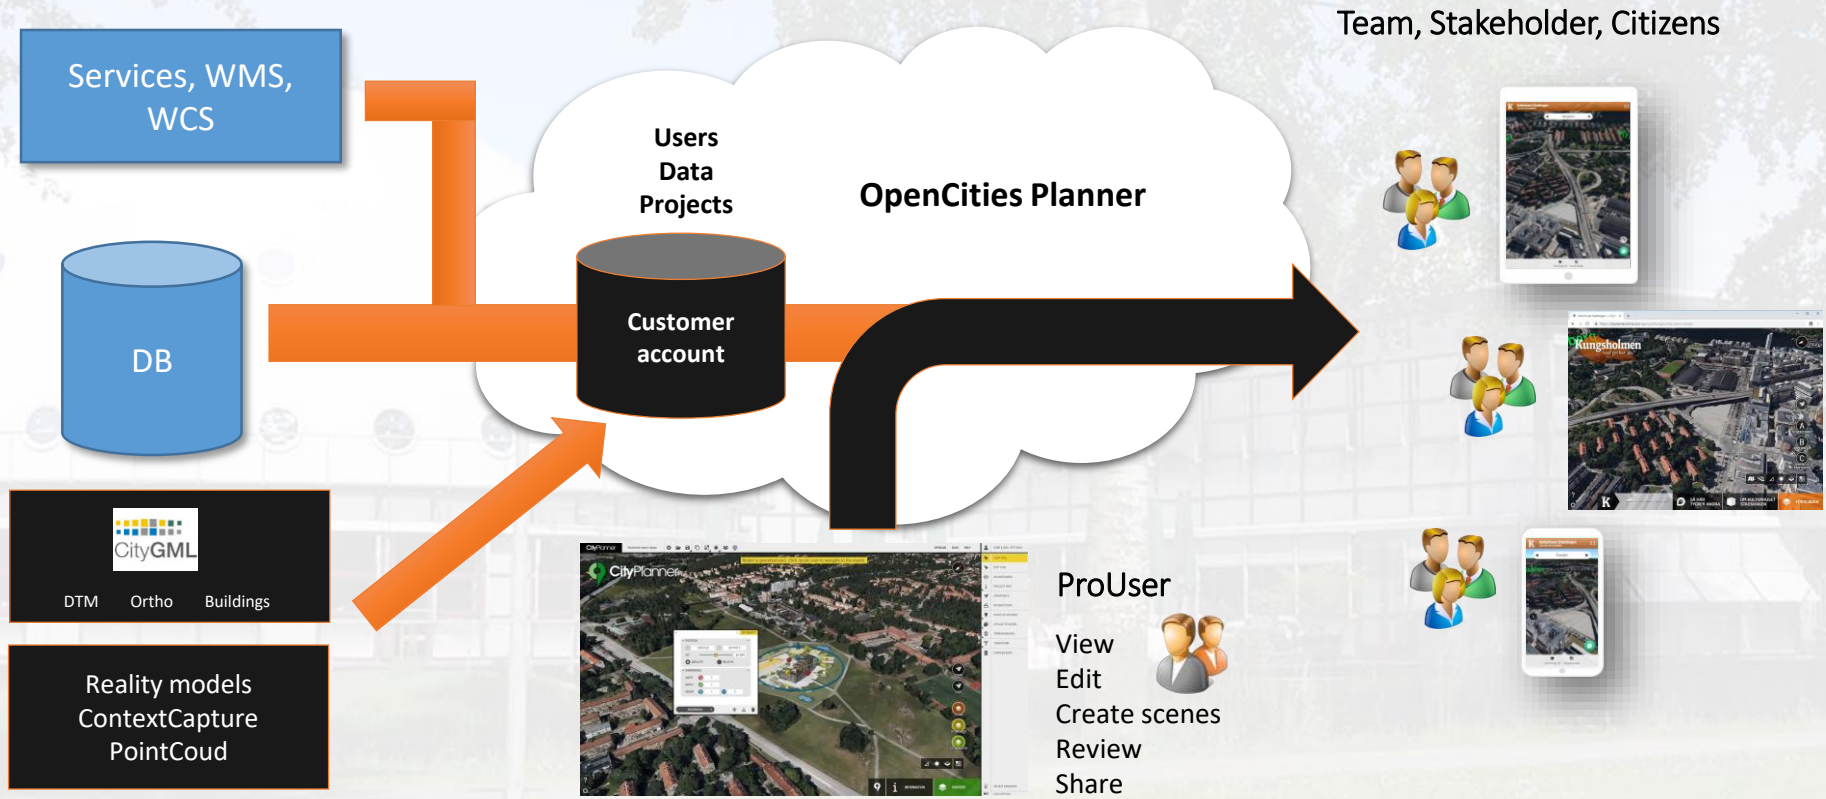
Services, WMS, WCS

DB

CityGML

DTM Ortho Buildings

Reality models
ContextCapture
PointCoud

Users
Data
Projects

Customer account

OpenCities Planner

Team, Stakeholder, Citizens

Kungsholmen

CityPlanner

ProUser

View
Edit
Create scenes
Review
Share